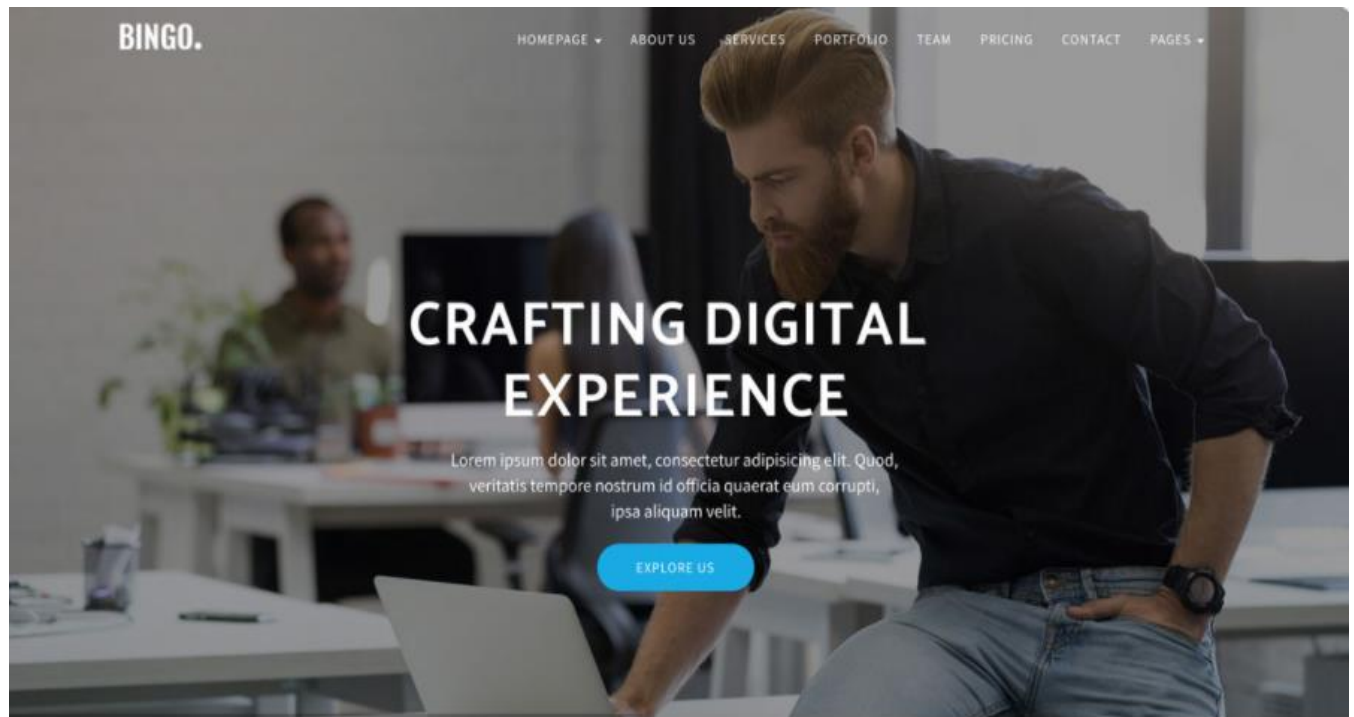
BINGO.

HOMEPAGE ▾ ABOUT US SERVICES PORTFOLIO TEAM PRICING CONTACT PAGES ▾

CRAFTING DIGITAL EXPERIENCE

Lorem ipsum dolor sit amet, consectetur adipisicing elit. Quod, veritatis tempore nostrum id officia quaerat eum corrupti, ipsa aliquam velit.

EXPLORE US